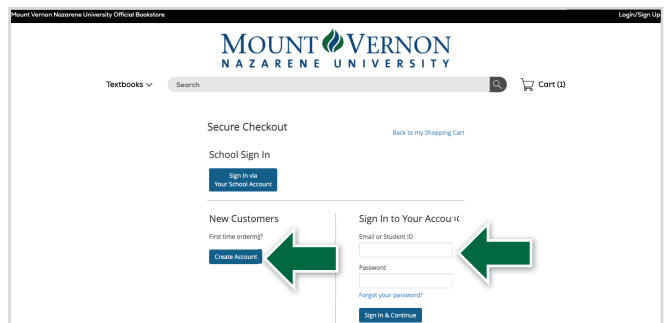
Mount Vernon Nazarene University Official Bookstore
Login/Sign Up

MOUNT VERNON
NAZARENE UNIVERSITY

Textbooks
Search
Cart (1)

Secure Checkout
Back to my Shopping Cart

School Sign In
Sign In via Your School Account

New Customers
First time ordering?
Create Account

Sign In to Your Accou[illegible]
Email or Student ID
Password
Forgot your password?
Sign In & Continue